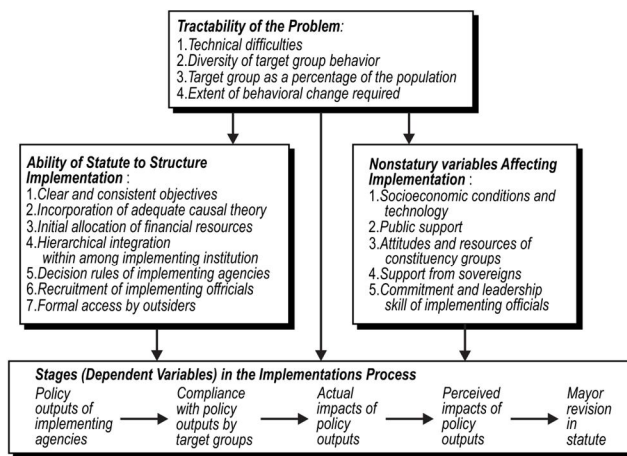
Tractability of the Problem:
1.Technical difficulties
2.Diversity of target group behavior
3.Target group as a percentage of the population
4.Extent of behavioral change required

Ability of Statute to Structure Implementation :
1.Clear and consistent objectives
2.Incorporation of adequate causal theory
3.Initial allocation of financial resources
4.Hierarchical integration within among implementing institution
5.Decision rules of implementing agencies
6.Recruitment of implementing officials
7.Formal access by outsiders

Nonstatury variables Affecting Implementation :
1.Socioeconomic conditions and technology
2.Public support
3.Attitudes and resources of constituency groups
4.Support from sovereigns
5.Commitment and leadership skill of implementing officials

Stages (Dependent Variables) in the Implementations Process
Policy outputs of implementing agencies
Compliance with policy outputs by target groups
Actual impacts of policy outputs
Perceived impacts of policy outputs
Mayor revision in statute